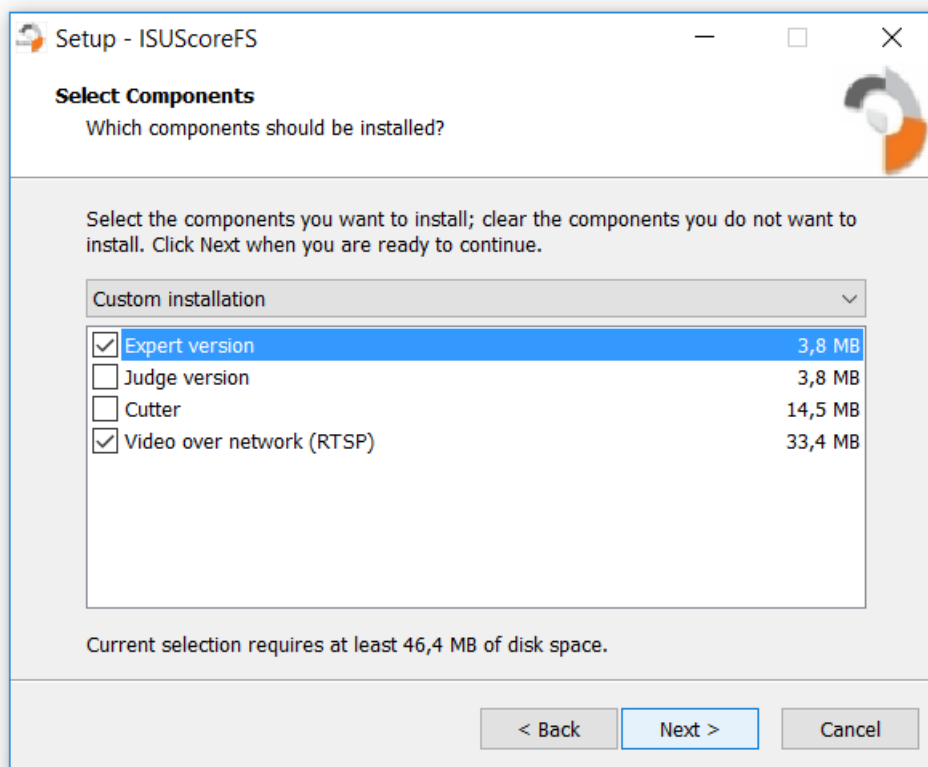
Setup - ISUScoreFS

**Select Components**
Which components should be installed?

Select the components you want to install; clear the components you do not want to install. Click Next when you are ready to continue.

Custom installation

| | | |
|---|---|---|
| ☑ | Expert version | 3,8 MB |
| ☐ | Judge version | 3,8 MB |
| ☐ | Cutter | 14,5 MB |
| ☑ | Video over network (RTSP) | 33,4 MB |

Current selection requires at least 46,4 MB of disk space.

< Back    Next >    Cancel